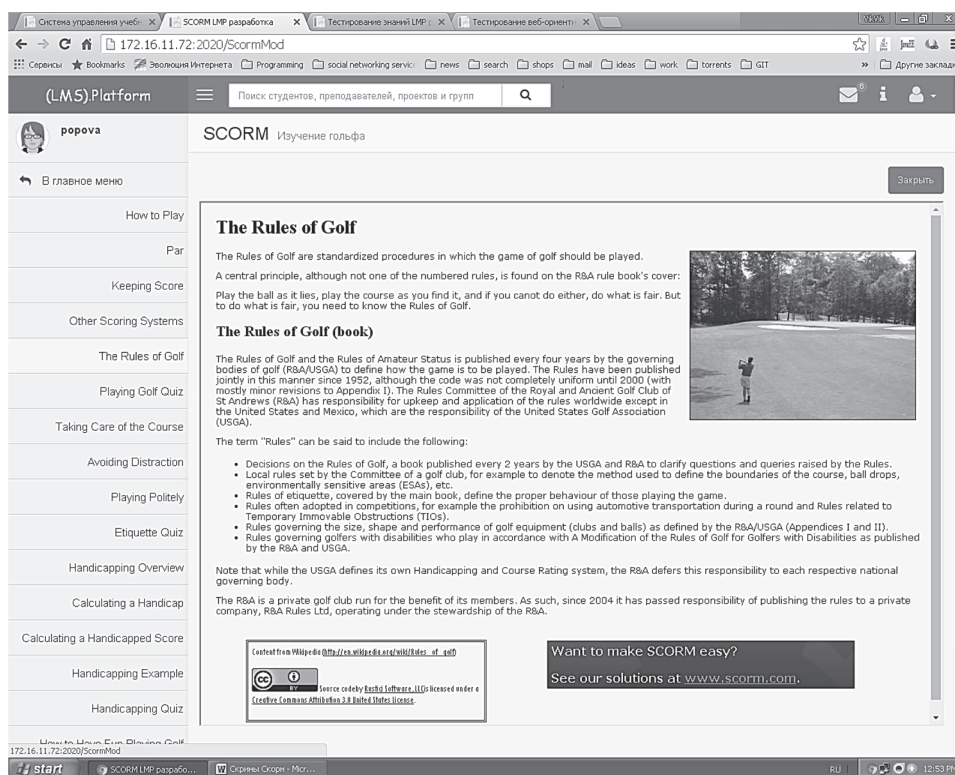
Система управления учебн × | SCORM LMP разработка × | Тестирование знаний LMP × | Тестирование веб-ориенти ×

172.16.11.72:2020/ScormMod

Сервисы ★ Bookmarks Эволюция Интернета Programming social networking servic news search shops mail ideas work torrents GIT » Другие заклад

(LMS).Platform

Поиск студентов, преподавателей, проектов и групп

popova

SCORM Изучение гольфа

В главное меню

Закрыть

How to Play

Par

Keeping Score

Other Scoring Systems

The Rules of Golf

Playing Golf Quiz

Taking Care of the Course

Avoiding Distraction

Playing Politely

Etiquette Quiz

Handicapping Overview

Calculating a Handicap

Calculating a Handicapped Score

Handicapping Example

Handicapping Quiz

How to Have Fun Playing Golf

The Rules of Golf

The Rules of Golf are standardized procedures in which the game of golf should be played.

A central principle, although not one of the numbered rules, is found on the R&A rule book's cover:

Play the ball as it lies, play the course as you find it, and if you canot do either, do what is fair. But to do what is fair, you need to know the Rules of Golf.

The Rules of Golf (book)

The Rules of Golf and the Rules of Amateur Status is published every four years by the governing bodies of golf (R&A/USGA) to define how the game is to be played. The Rules have been published jointly in this manner since 1952, although the code was not completely uniform until 2000 (with mostly minor revisions to Appendix I). The Rules Committee of the Royal and Ancient Golf Club of St Andrews (R&A) has responsibility for upkeep and application of the rules worldwide except in the United States and Mexico, which are the responsibility of the United States Golf Association (USGA).

The term "Rules" can be said to include the following:

- Decisions on the Rules of Golf, a book published every 2 years by the USGA and R&A to clarify questions and queries raised by the Rules.
- Local rules set by the Committee of a golf club, for example to denote the method used to define the boundaries of the course, ball drops, environmentally sensitive areas (ESAs), etc.
- Rules of etiquette, covered by the main book, define the proper behaviour of those playing the game.
- Rules often adopted in competitions, for example the prohibition on using automotive transportation during a round and Rules related to Temporary Immovable Obstructions (TIOs).
- Rules governing the size, shape and performance of golf equipment (clubs and balls) as defined by the R&A/USGA (Appendices I and II).
- Rules governing golfers with disabilities who play in accordance with A Modification of the Rules of Golf for Golfers with Disabilities as published by the R&A and USGA.

Note that while the USGA defines its own Handicapping and Course Rating system, the R&A defers this responsibility to each respective national governing body.

The R&A is a private golf club run for the benefit of its members. As such, since 2004 it has passed responsibility of publishing the rules to a private company, R&A Rules Ltd, operating under the stewardship of the R&A.

Content from Wikipedia (http://en.wikipedia.org/wiki/Rules_of_golf)

cc BY Source code by Rustici Software, LLC is licensed under a Creative Commons Attribution 3.0 United States License.

Want to make SCORM easy?
See our solutions at www.scorm.com.

172.16.11.72:2020/ScormMod

start | SCORM LMP разрабо... | Скрины Скорм - Micr... | RU | 12:53 PM